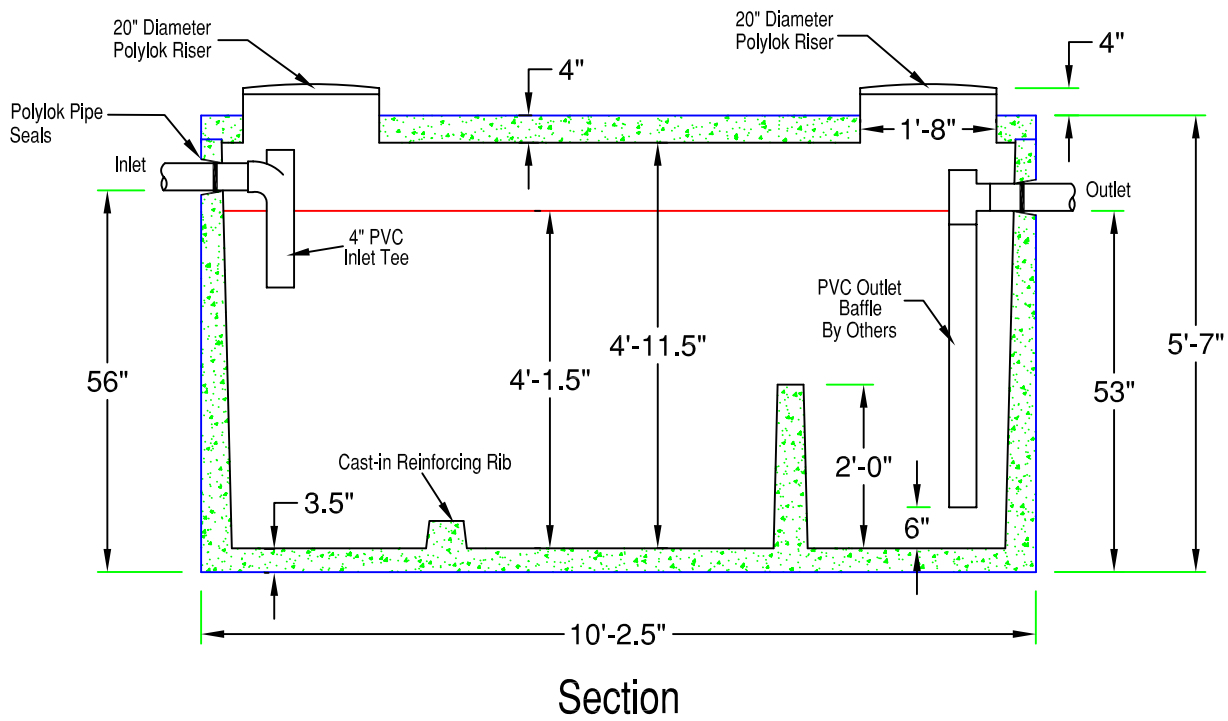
20" Diameter
Polylok Riser

20" Diameter
Polylok Riser

4"

4"

Polylok Pipe
Seals

1'-8"

Inlet

Outlet

4" PVC
Inlet Tee

PVC Outlet
Baffle
By Others

56"

4'-1.5"

4'-11.5"

53"

5'-7"

Cast-in Reinforcing Rib

2'-0"

3.5"

6"

10'-2.5"

Section